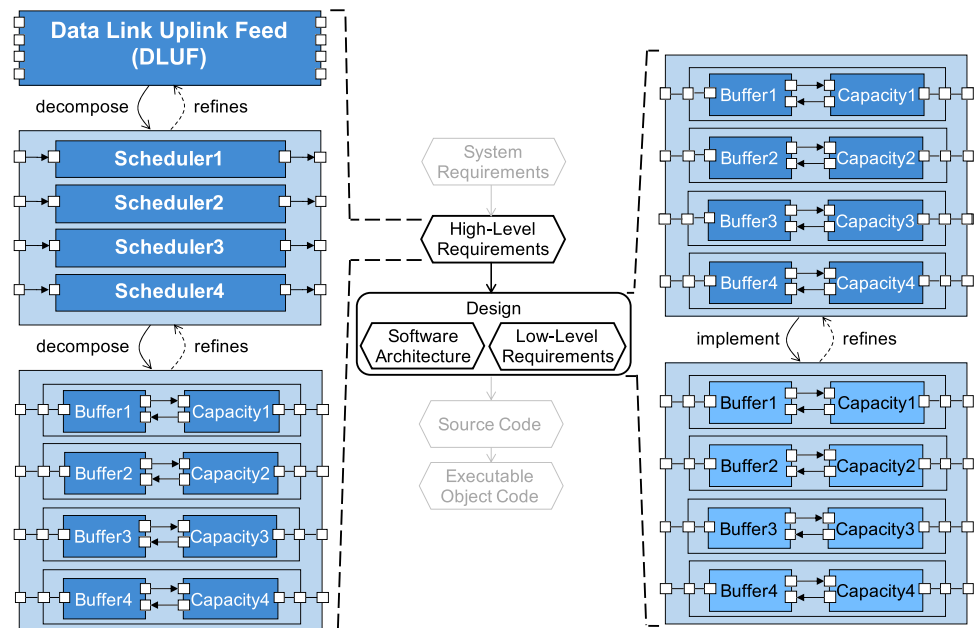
Data Link Uplink Feed (DLUF)

decompose

refines

Scheduler1

Scheduler2

Scheduler3

Scheduler4

decompose

refines

Buffer1

Capacity1

Buffer2

Capacity2

Buffer3

Capacity3

Buffer4

Capacity4

System Requirements

High-Level Requirements

Design

Software Architecture

Low-Level Requirements

Source Code

Executable Object Code

Buffer1

Capacity1

Buffer2

Capacity2

Buffer3

Capacity3

Buffer4

Capacity4

implement

refines

Buffer1

Capacity1

Buffer2

Capacity2

Buffer3

Capacity3

Buffer4

Capacity4